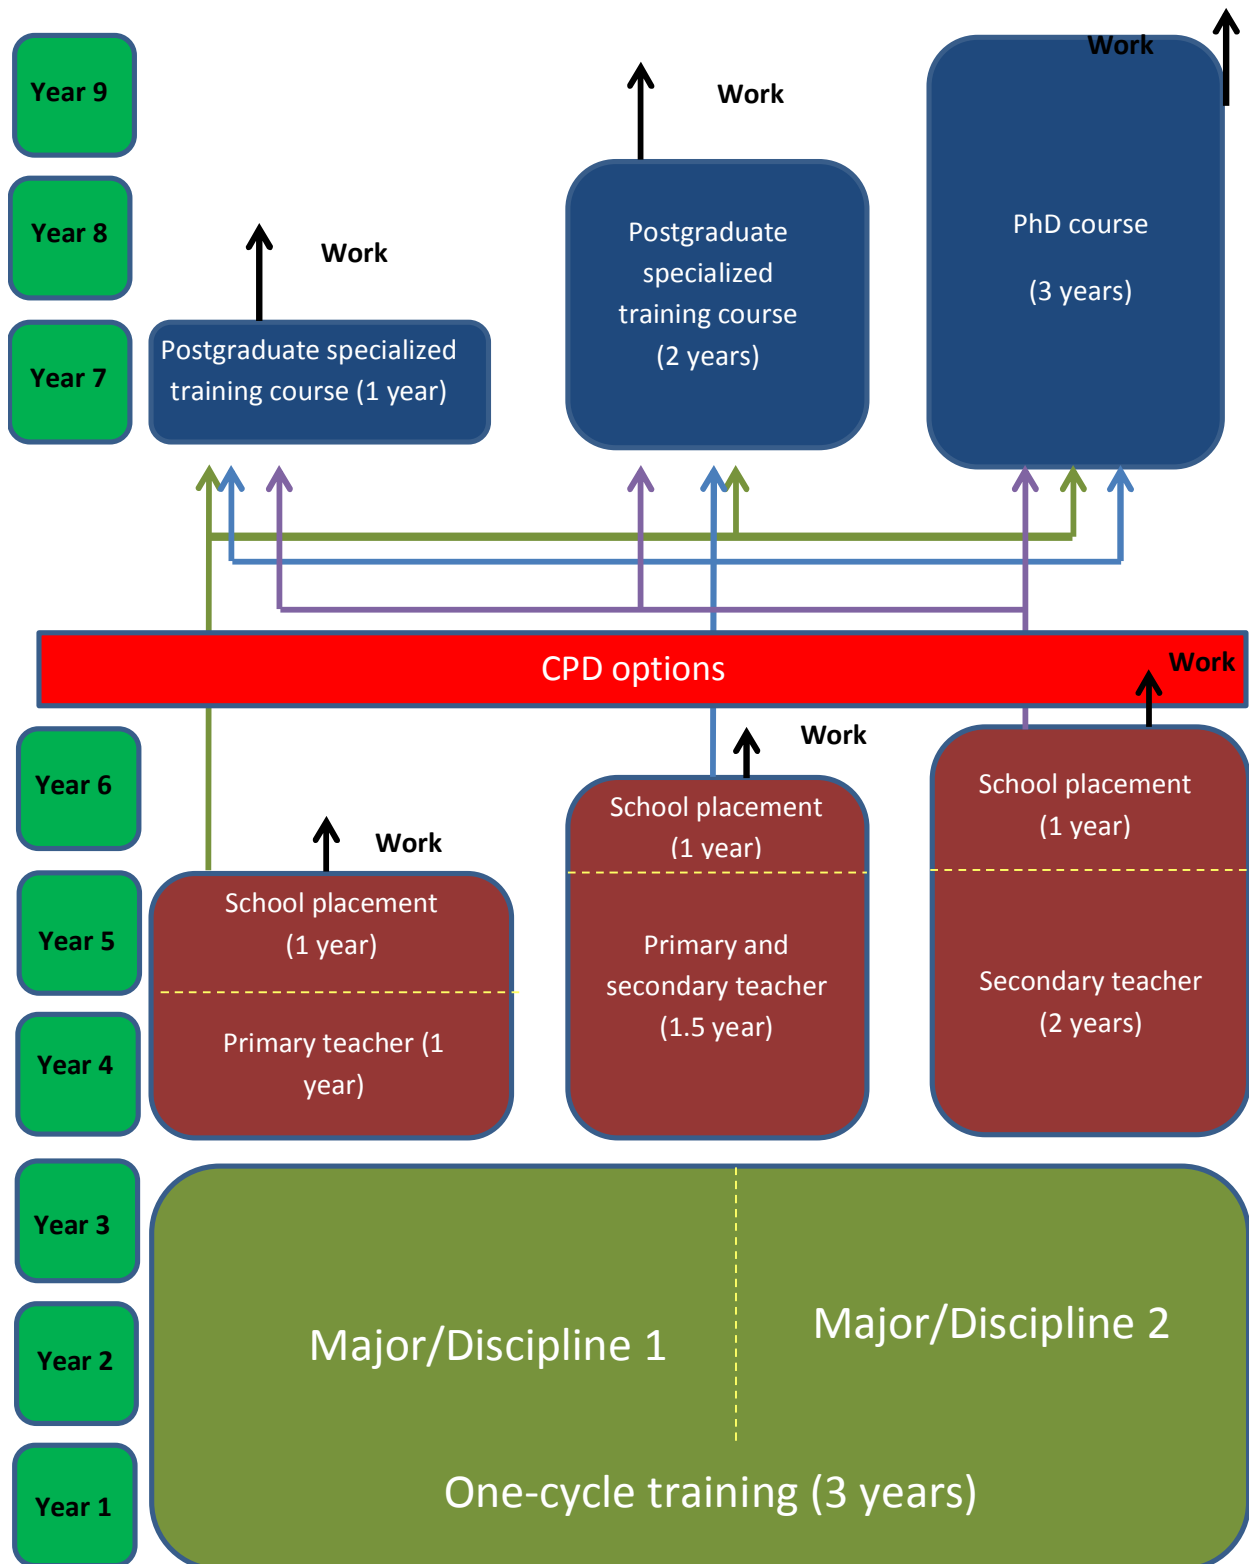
Year 9

Year 8

Year 7

Postgraduate specialized training course (1 year)

Work

Postgraduate specialized training course (2 years)

Work

PhD course

(3 years)

Work

CPD options

Work

Year 6

Year 5

Year 4

School placement (1 year)

Primary teacher (1 year)

Work

School placement (1 year)

Primary and secondary teacher (1.5 year)

Work

School placement (1 year)

Secondary teacher (2 years)

Year 3

Year 2

Year 1

Major/Discipline 1

Major/Discipline 2

One-cycle training (3 years)